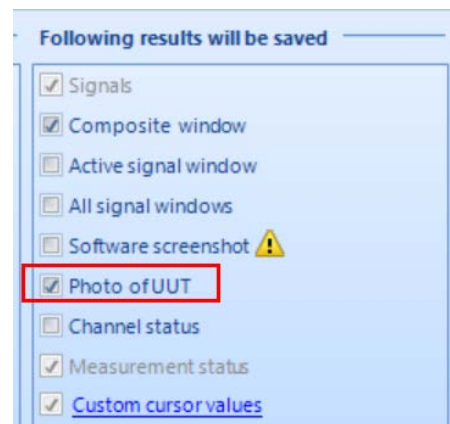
Following results will be saved

☑ Signals
☑ Composite window
☐ Active signal window
☐ All signal windows
☐ Software screenshot
☑ Photo of UUT
☐ Channel status
☑ Measurement status
☑ Custom cursor values